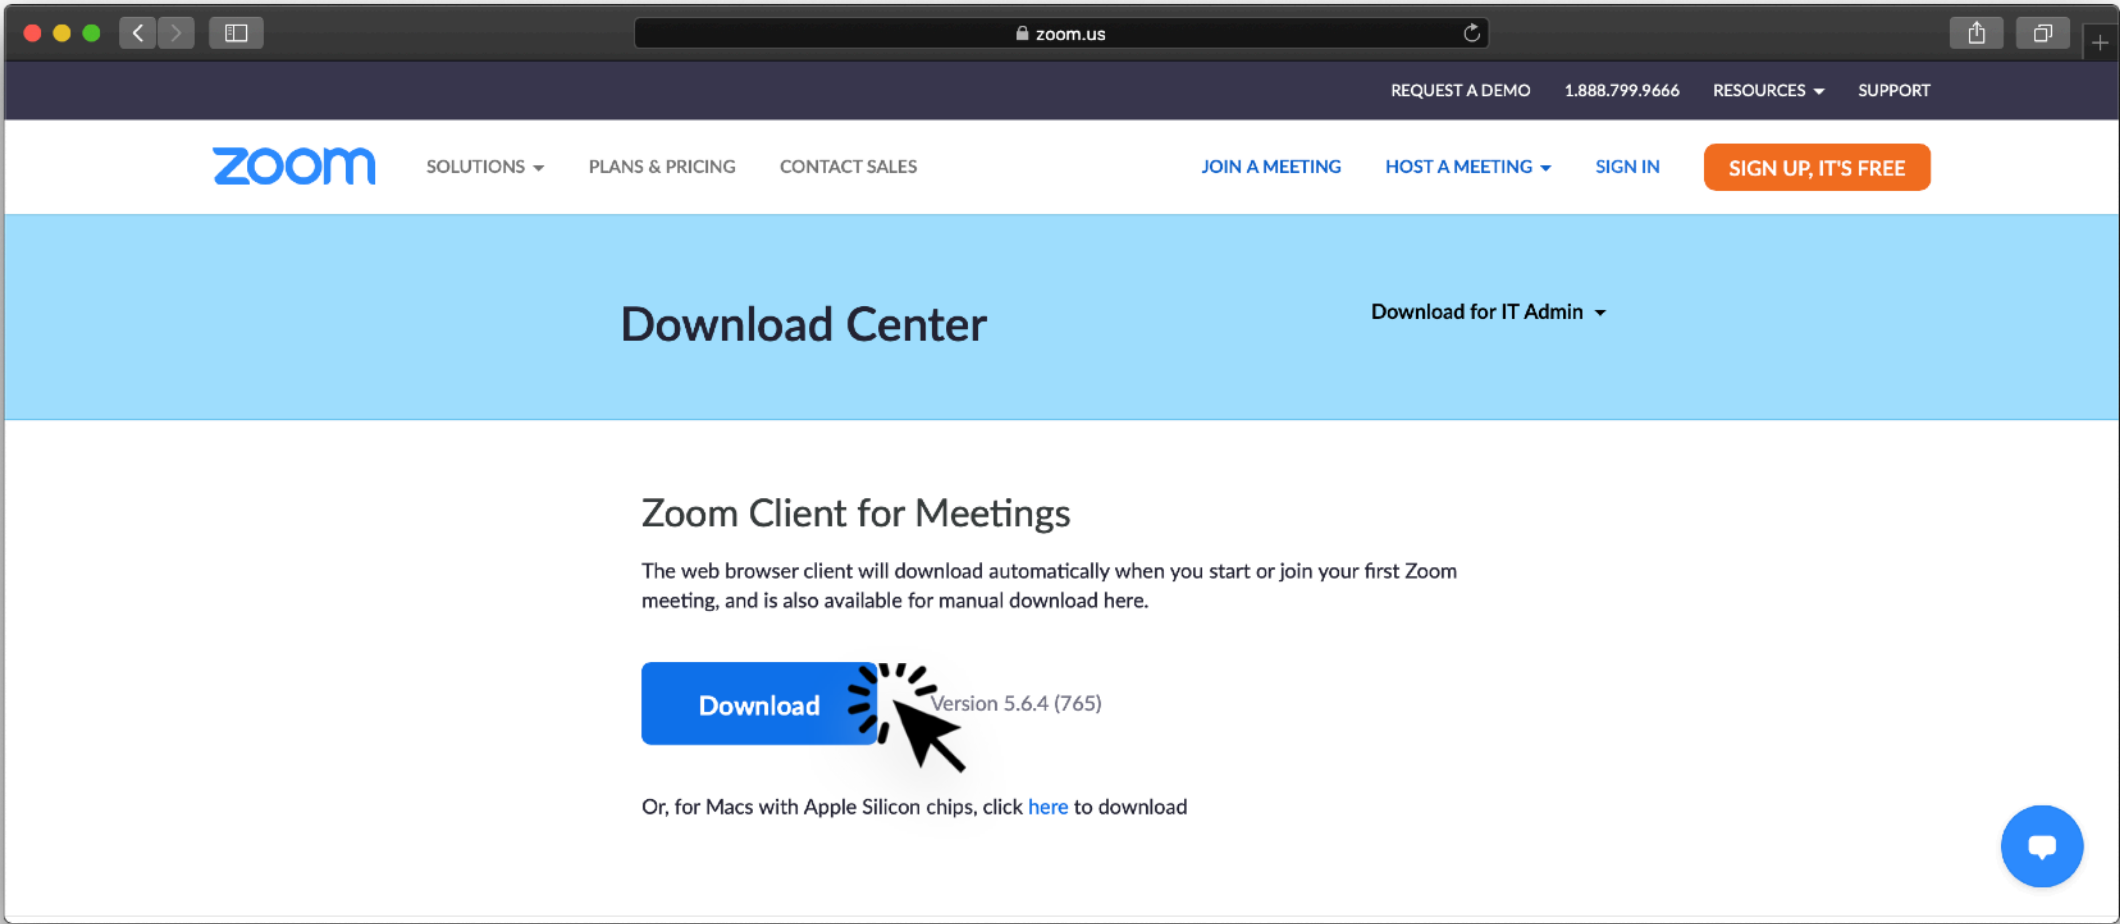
zoom.us

REQUEST A DEMO 1.888.799.9666 RESOURCES SUPPORT

zoom SOLUTIONS PLANS & PRICING CONTACT SALES JOIN A MEETING HOST A MEETING SIGN IN SIGN UP, IT'S FREE

Download Center

Download for IT Admin

Zoom Client for Meetings

The web browser client will download automatically when you start or join your first Zoom meeting, and is also available for manual download here.

Download

Version 5.6.4 (765)

Or, for Macs with Apple Silicon chips, click here to download